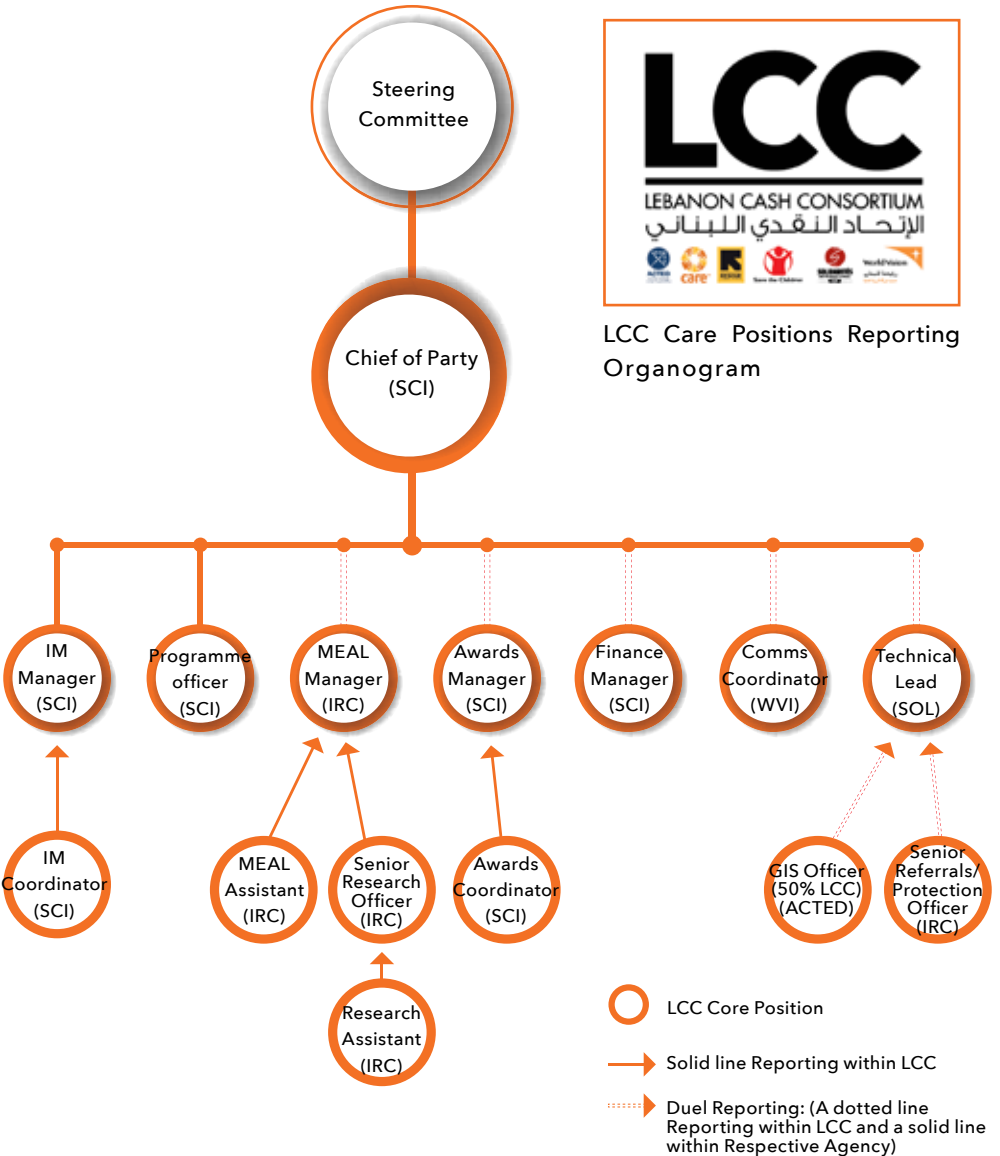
Steering Committee

LCC
LEBANON CASH CONSORTIUM
الإتحـاد النـقـدي اللبـنـانـي

LCC Care Positions Reporting Organogram

Chief of Party (SCI)

IM Manager (SCI)

Programme officer (SCI)

MEAL Manager (IRC)

Awards Manager (SCI)

Finance Manager (SCI)

Comms Coordinator (WVI)

Technical Lead (SOL)

IM Coordinator (SCI)

MEAL Assistant (IRC)

Senior Research Officer (IRC)

Awards Coordinator (SCI)

GIS Officer (50% LCC) (ACTED)

Senior Referrals/ Protection Officer (IRC)

Research Assistant (IRC)

LCC Core Position

Solid line Reporting within LCC

Duel Reporting: (A dotted line Reporting within LCC and a solid line within Respective Agency)